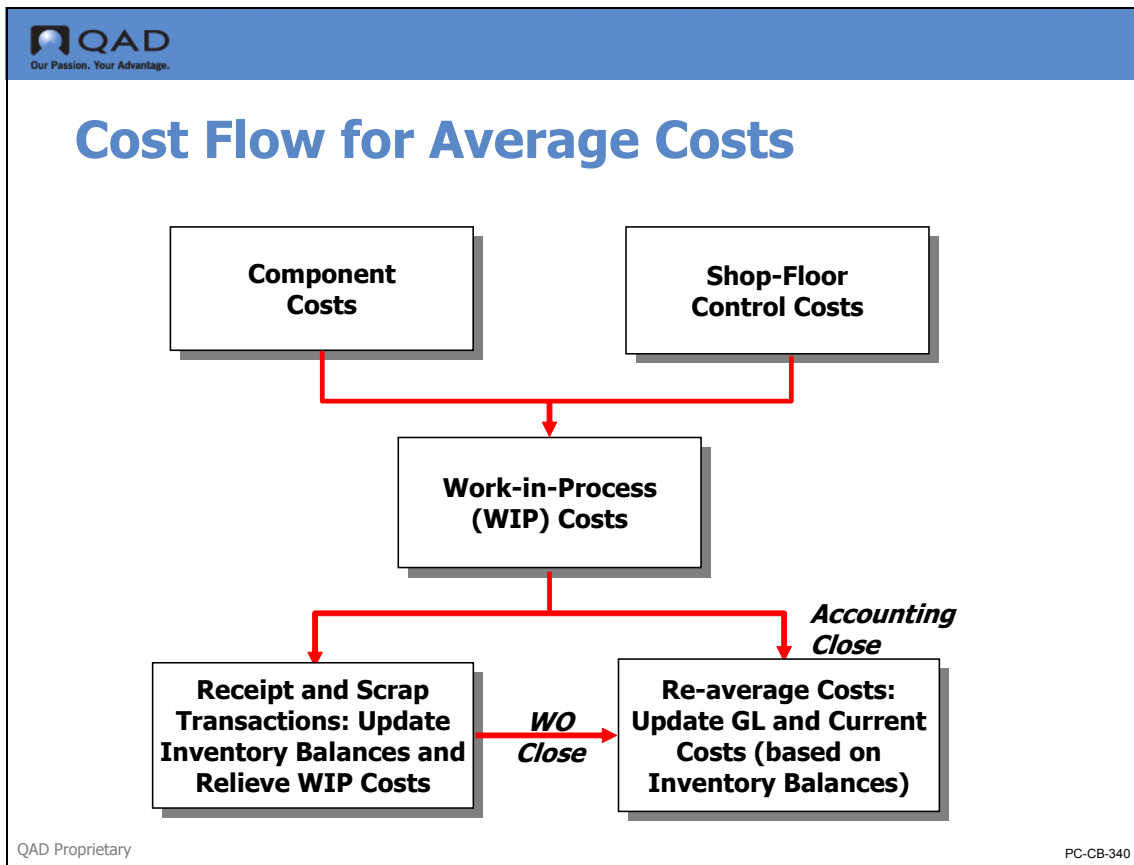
QAD
Our Passion. Your Advantage.

Cost Flow for Average Costs

Component Costs

Shop-Floor Control Costs

Work-in-Process (WIP) Costs

Accounting Close

Receipt and Scrap Transactions: Update Inventory Balances and Relieve WIP Costs

WO Close

Re-average Costs: Update GL and Current Costs (based on Inventory Balances)

QAD Proprietary

PC-CB-340